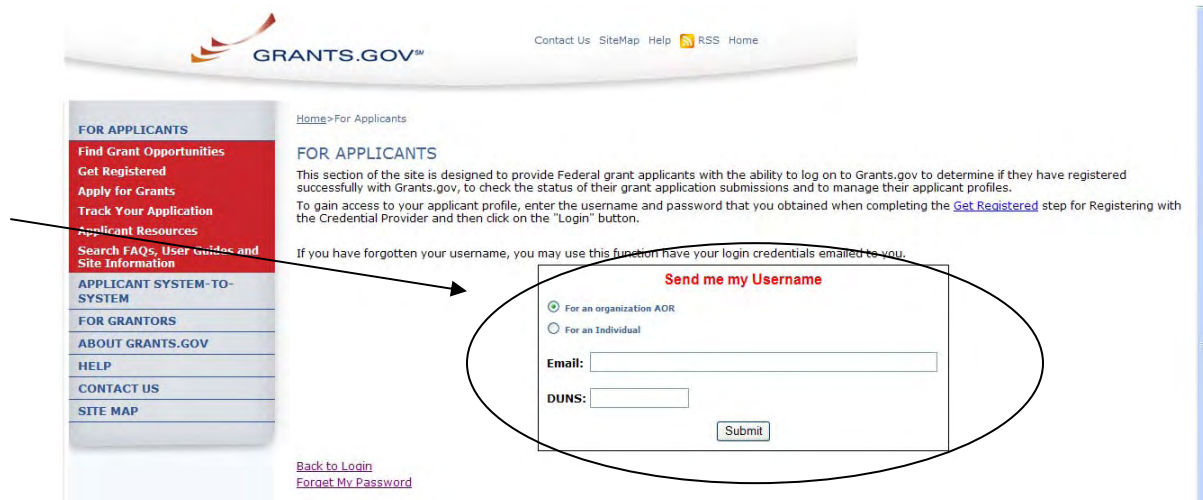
GRANTS.GOV℠

Contact Us SiteMap Help RSS Home

FOR APPLICANTS
Find Grant Opportunities
Get Registered
Apply for Grants
Track Your Application
Applicant Resources
Search FAQs, User Guides and Site Information
APPLICANT SYSTEM-TO-SYSTEM
FOR GRANTORS
ABOUT GRANTS.GOV
HELP
CONTACT US
SITE MAP

Home>For Applicants

FOR APPLICANTS

This section of the site is designed to provide Federal grant applicants with the ability to log on to Grants.gov to determine if they have registered successfully with Grants.gov, to check the status of their grant application submissions and to manage their applicant profiles.

To gain access to your applicant profile, enter the username and password that you obtained when completing the Get Registered step for Registering with the Credential Provider and then click on the "Login" button.

If you have forgotten your username, you may use this function have your login credentials emailed to you.

Send me my Username

For an organization AOR

For an Individual

Email:

DUNS:

Submit

Back to Login
Forget My Password